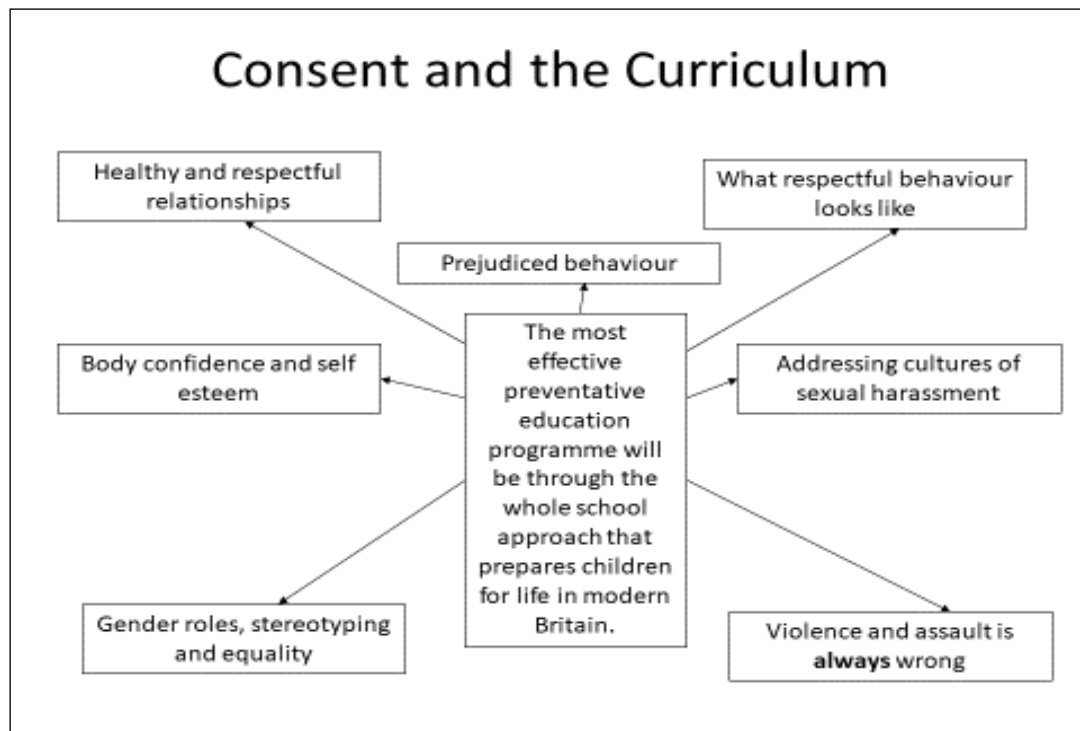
Consent and the Curriculum

Healthy and respectful relationships

What respectful behaviour looks like

Prejudiced behaviour

The most effective preventative education programme will be through the whole school approach that prepares children for life in modern Britain.

Body confidence and self esteem

Addressing cultures of sexual harassment

Gender roles, stereotyping and equality

Violence and assault is **always** wrong